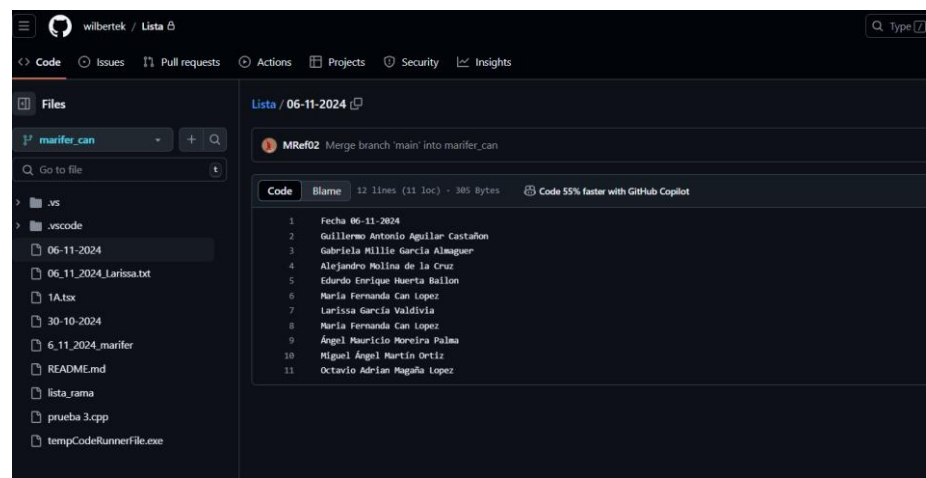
wilbertek / Lista

Type [/]

Code Issues Pull requests Actions Projects Security Insights

Files

marifer_can

+

Go to file

t

.vs

.vscode

06-11-2024

06_11_2024_Larissa.txt

1A.tsx

30-10-2024

6_11_2024_marifer

README.md

lista_rama

prueba 3.cpp

tempCodeRunnerFile.exe

Lista / 06-11-2024

MRef02 Merge branch 'main' into marifer_can

Code Blame 12 lines (11 loc) · 305 Bytes Code 55% faster with GitHub Copilot

1 Fecha 06-11-2024
2 Guillermo Antonio Aguilar Castañon
3 Gabriela Millie García Almaguer
4 Alejandro Molina de la Cruz
5 Edurdo Enrique Huerta Bailon
6 Maria Fernanda Can Lopez
7 Larissa García Valdivia
8 Maria Fernanda Can Lopez
9 Ángel Mauricio Moreira Palma
10 Miguel Ángel Martín Ortiz
11 Octavio Adrian Magaña Lopez